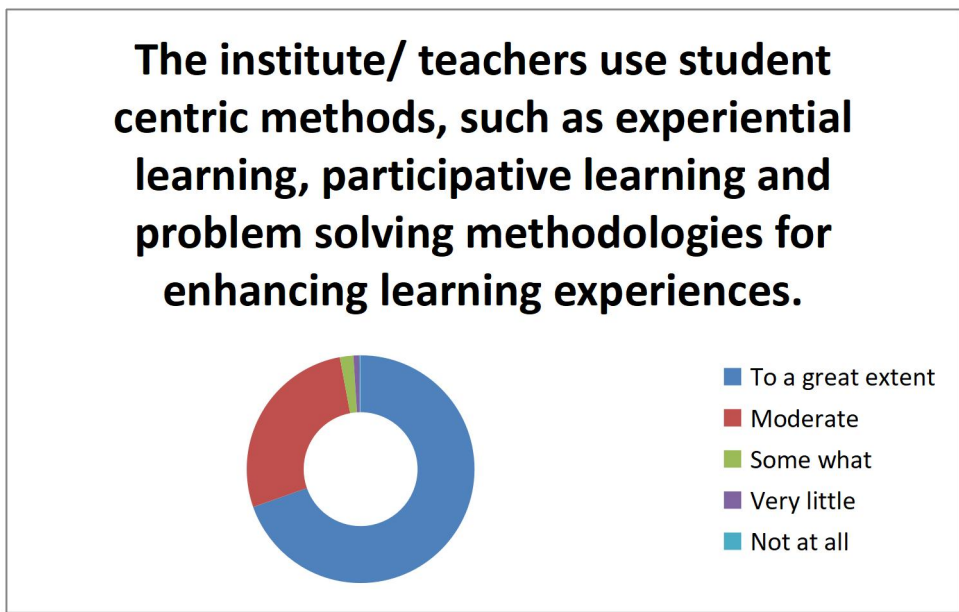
The institute/ teachers use student centric methods, such as experiential learning, participative learning and problem solving methodologies for enhancing learning experiences.

To a great extent
Moderate
Some what
Very little
Not at all